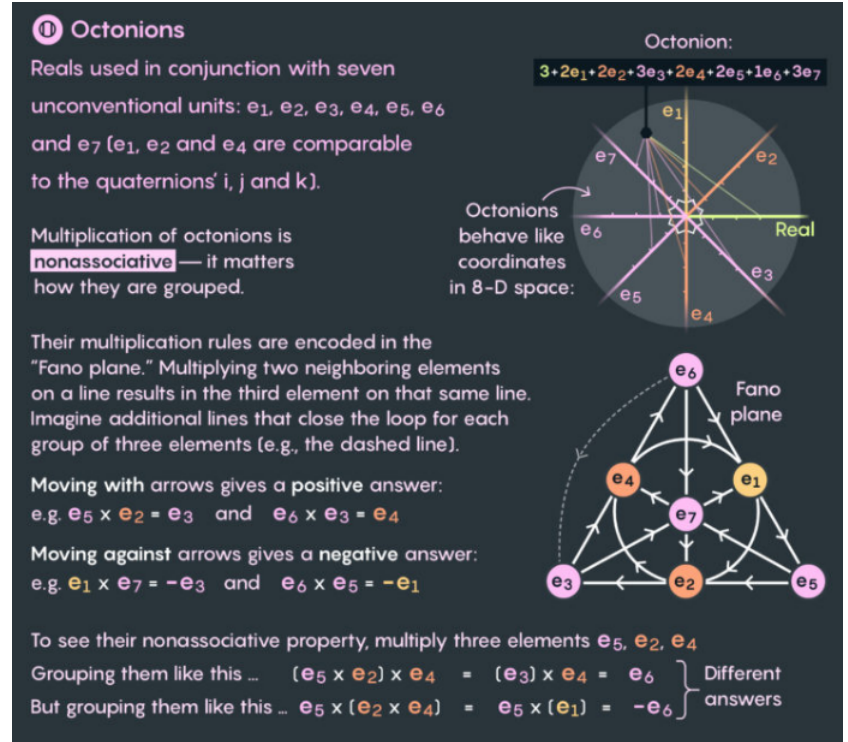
Octonions

Reals used in conjunction with seven unconventional units: $e_1$, $e_2$, $e_3$, $e_4$, $e_5$, $e_6$ and $e_7$ ($e_1$, $e_2$ and $e_4$ are comparable to the quaternions' i, j and k).

Multiplication of octonions is nonassociative — it matters how they are grouped.

Octonion:
$3+2e_1+2e_2+3e_3+2e_4+2e_5+1e_6+3e_7$

$e_1$ $e_2$ $e_7$ $e_6$ Real $e_3$ $e_5$ $e_4$

Octonions behave like coordinates in 8-D space:

Their multiplication rules are encoded in the "Fano plane." Multiplying two neighboring elements on a line results in the third element on that same line. Imagine additional lines that close the loop for each group of three elements (e.g., the dashed line).

Moving with arrows gives a positive answer:
e.g. $e_5 \times e_2 = e_3$ and $e_6 \times e_3 = e_4$

Moving against arrows gives a negative answer:
e.g. $e_1 \times e_7 = -e_3$ and $e_6 \times e_5 = -e_1$

Fano plane

$e_6$ $e_4$ $e_1$ $e_7$ $e_3$ $e_2$ $e_5$

To see their nonassociative property, multiply three elements $e_5$, $e_2$, $e_4$
Grouping them like this ... $(e_5 \times e_2) \times e_4 = (e_3) \times e_4 = e_6$
But grouping them like this ... $e_5 \times (e_2 \times e_4) = e_5 \times (e_1) = -e_6$
Different answers